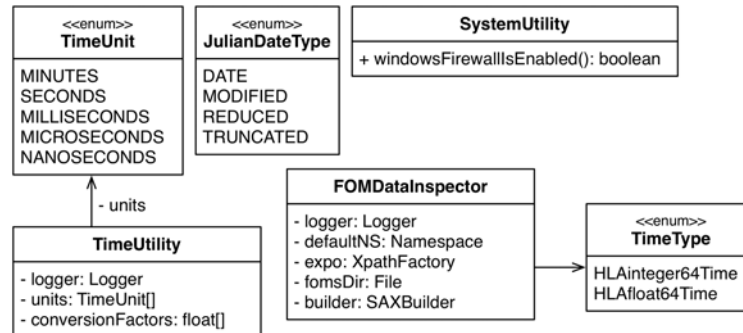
<<enum>>
TimeUnit

MINUTES
SECONDS
MILLISECONDS
MICROSECONDS
NANOSECONDS

<<enum>>
JulianDateType

DATE
MODIFIED
REDUCED
TRUNCATED

SystemUtility

+ windowsFirewallIsEnabled(): boolean

- units

TimeUtility

- logger: Logger
- units: TimeUnit[]
- conversionFactors: float[]

FOMDataInspector

- logger: Logger
- defaultNS: Namespace
- expo: XpathFactory
- fomsDir: File
- builder: SAXBuilder

<<enum>>
TimeType

HLAinteger64Time
HLAfloat64Time